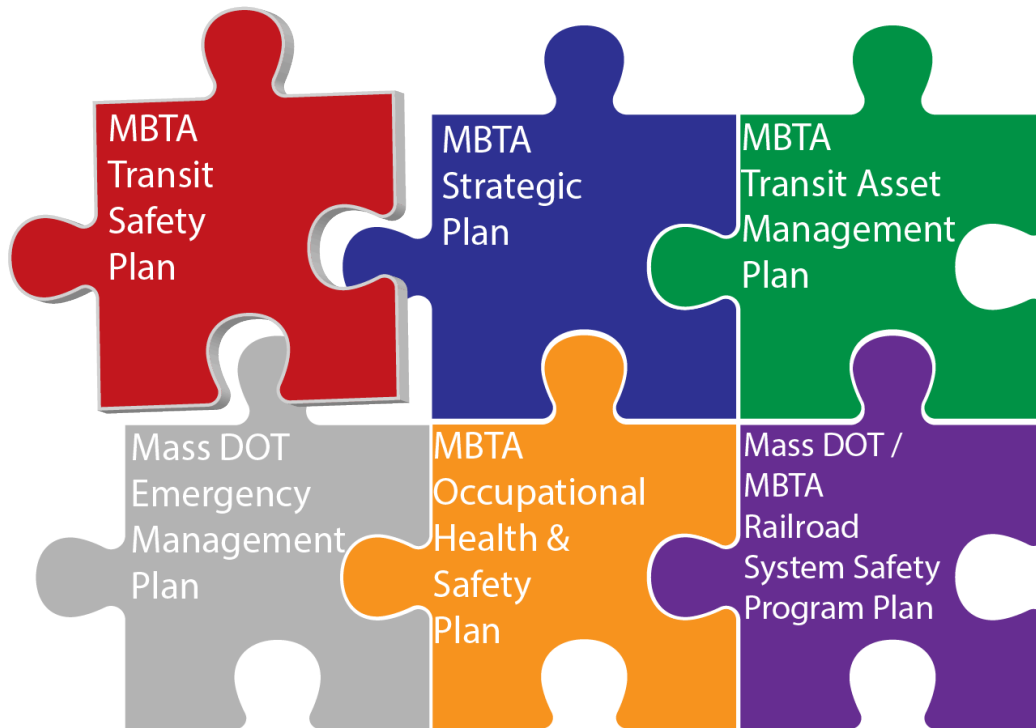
MBTA Transit Safety Plan

MBTA Strategic Plan

MBTA Transit Asset Management Plan

Mass DOT Emergency Management Plan

MBTA Occupational Health & Safety Plan

Mass DOT / MBTA Railroad System Safety Program Plan